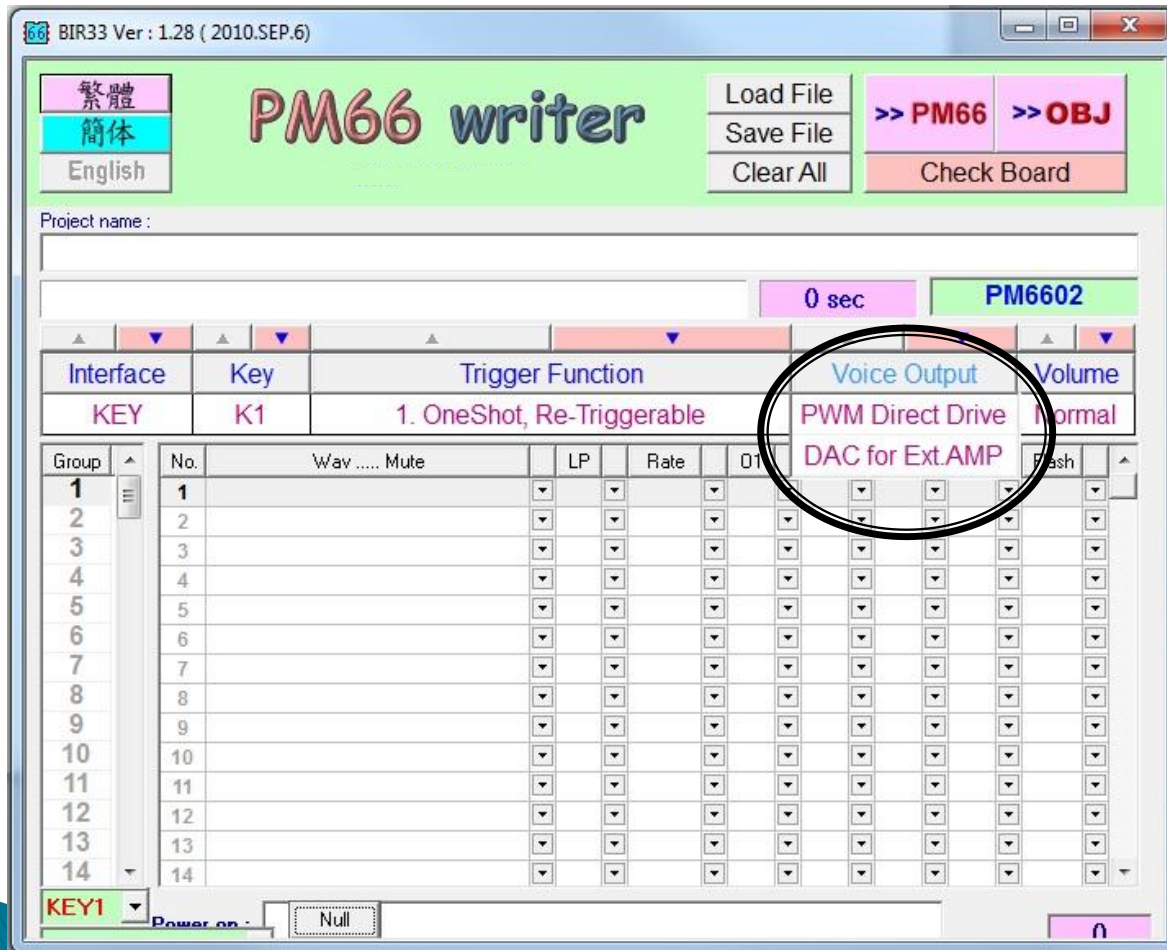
BIR33 Ver : 1.28 ( 2010.SEP.6)

繁體
簡体
English

PM66 writer

Load File
Save File
Clear All

>> PM66
>> OBJ
Check Board

Project name :

0 sec
PM6602

| Interface | Key | Trigger Function | Voice Output | Volume |
|---|---|---|---|---|
| KEY | K1 | 1. OneShot, Re-Triggerable | PWM Direct Drive | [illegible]ormal |

DAC for Ext.AMP

Group
1
2
3
4
5
6
7
8
9
10
11
12
13
14

| No. | Wav ..... Mute | LP | Rate | 01 | | | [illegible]ash |
|---|---|---|---|---|---|---|---|
| 1 | | | | | | | |
| 2 | | | | | | | |
| 3 | | | | | | | |
| 4 | | | | | | | |
| 5 | | | | | | | |
| 6 | | | | | | | |
| 7 | | | | | | | |
| 8 | | | | | | | |
| 9 | | | | | | | |
| 10 | | | | | | | |
| 11 | | | | | | | |
| 12 | | | | | | | |
| 13 | | | | | | | |
| 14 | | | | | | | |

KEY1
Power on :
Null
0